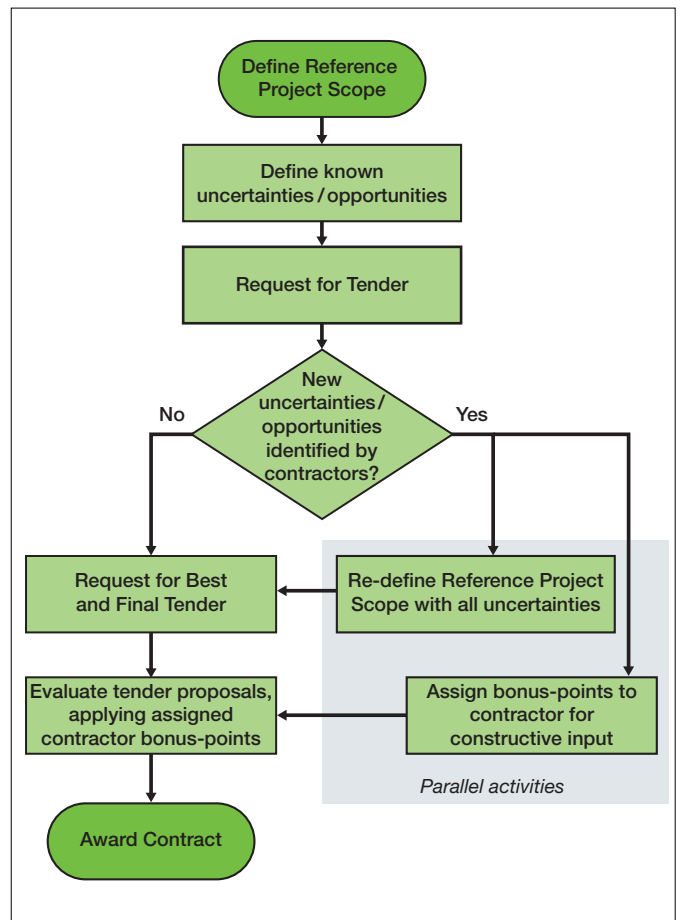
Define Reference Project Scope

Define known uncertainties / opportunities

Request for Tender

New uncertainties / opportunities identified by contractors?

No

Yes

Request for Best and Final Tender

Re-define Reference Project Scope with all uncertainties

Evaluate tender proposals, applying assigned contractor bonus-points

Assign bonus-points to contractor for constructive input

Parallel activities

Award Contract